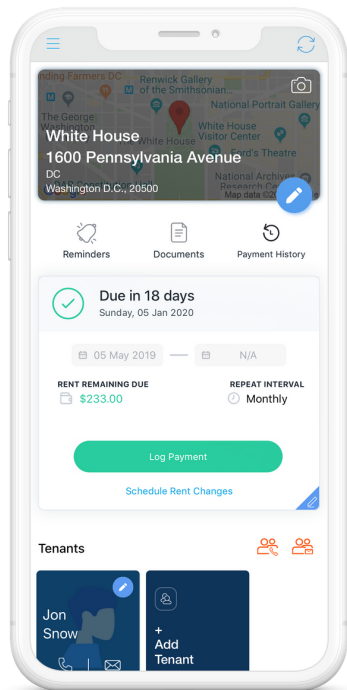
Kding Farmers DC
Renwick Gallery of the Smithsonian...
The George Washington
National Portrait Gallery
White House
White House Visitor Center
1600 Pennsylvania Avenue
Ford's Theatre
DC
Washington D.C., 20500
National Archives Research Ce
Map data ©20

Reminders
Documents
Payment History

Due in 18 days
Sunday, 05 Jan 2020

05 May 2019
N/A

RENT REMAINING DUE
$233.00
REPEAT INTERVAL
Monthly

Log Payment

Schedule Rent Changes

Tenants

Jon Snow

+ Add Tenant